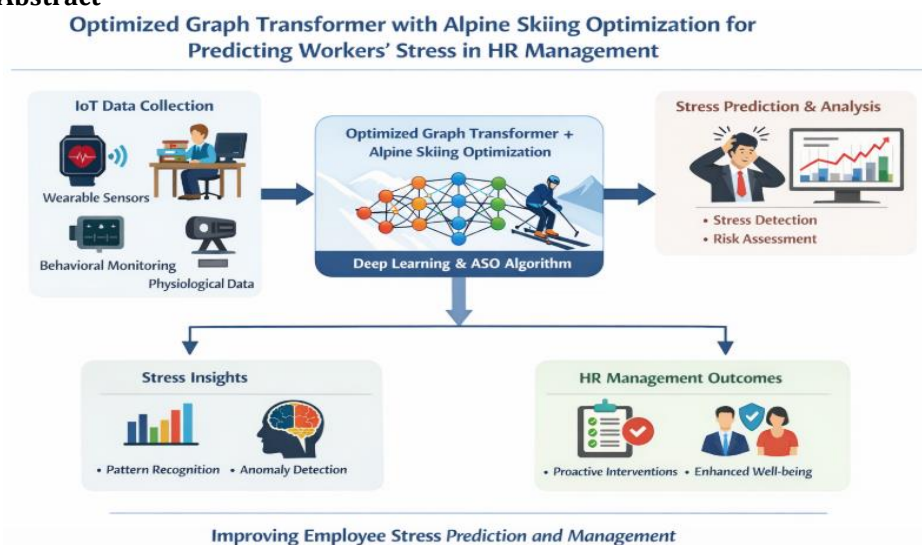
Abstract

Optimized Graph Transformer with Alpine Skiing Optimization for Predicting Workers' Stress in HR Management

IoT Data Collection

Wearable Sensors

Behavioral Monitoring

Physiological Data

Optimized Graph Transformer + Alpine Skiing Optimization

Deep Learning & ASO Algorithm

Stress Prediction & Analysis

• Stress Detection
• Risk Assessment

Stress Insights

• Pattern Recognition • Anomaly Detection

HR Management Outcomes

• Proactive Interventions • Enhanced Well-being

Improving Employee Stress Prediction and Management